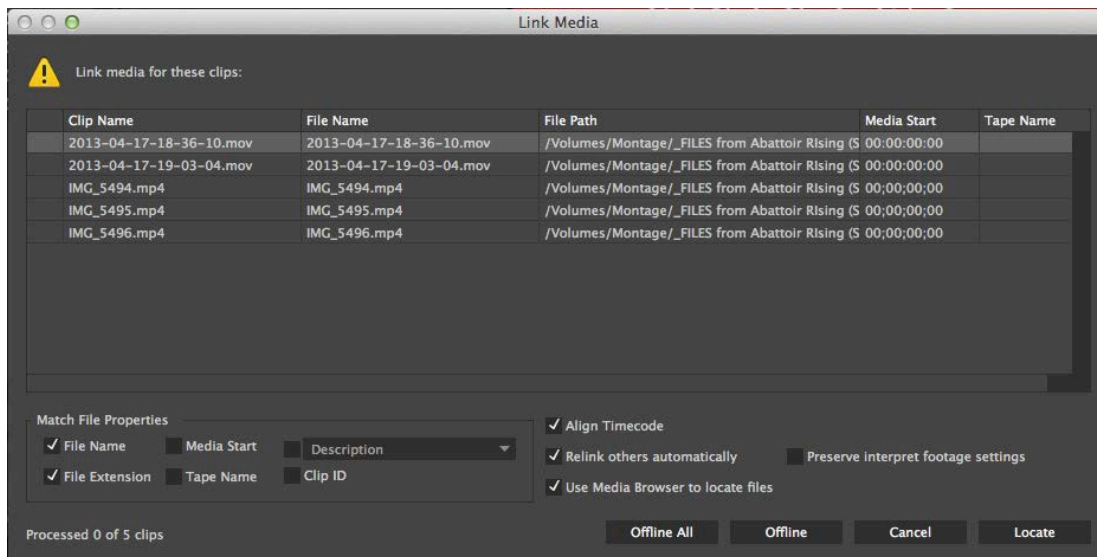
Link Media

Link media for these clips:

| Clip Name | File Name | File Path | Media Start | Tape Name |
|---|---|---|---|---|
| 2013-04-17-18-36-10.mov | 2013-04-17-18-36-10.mov | /Volumes/Montage/_FILES from Abattoir RIsing (S | 00:00:00:00 | |
| 2013-04-17-19-03-04.mov | 2013-04-17-19-03-04.mov | /Volumes/Montage/_FILES from Abattoir RIsing (S | 00:00:00:00 | |
| IMG_5494.mp4 | IMG_5494.mp4 | /Volumes/Montage/_FILES from Abattoir RIsing (S | 00;00;00;00 | |
| IMG_5495.mp4 | IMG_5495.mp4 | /Volumes/Montage/_FILES from Abattoir RIsing (S | 00;00;00;00 | |
| IMG_5496.mp4 | IMG_5496.mp4 | /Volumes/Montage/_FILES from Abattoir RIsing (S | 00;00;00;00 | |

Match File Properties
✓ File Name
Media Start
Description
✓ File Extension
Tape Name
Clip ID

✓ Align Timecode
✓ Relink others automatically
Preserve interpret footage settings
✓ Use Media Browser to locate files

Processed 0 of 5 clips

Offline All
Offline
Cancel
Locate